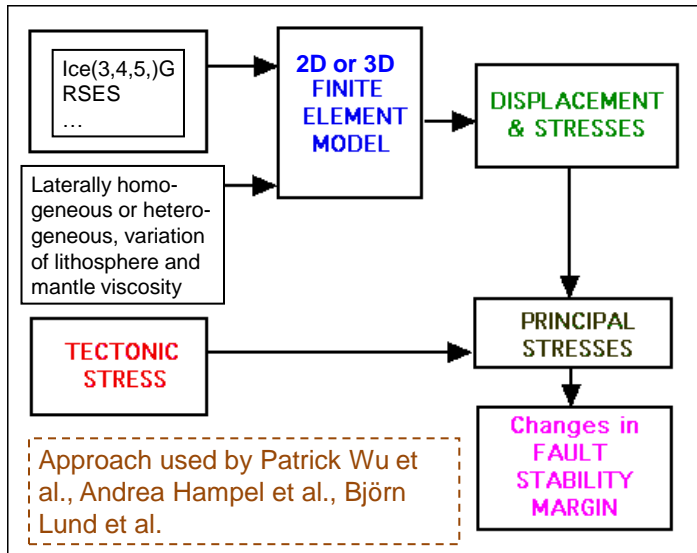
Ice(3,4,5,)G
RSES
…

2D or 3D FINITE ELEMENT MODEL

DISPLACEMENT & STRESSES

Laterally homogeneous or heterogeneous, variation of lithosphere and mantle viscosity

TECTONIC STRESS

PRINCIPAL STRESSES

Changes in FAULT STABILITY MARGIN

Approach used by Patrick Wu et al., Andrea Hampel et al., Björn Lund et al.